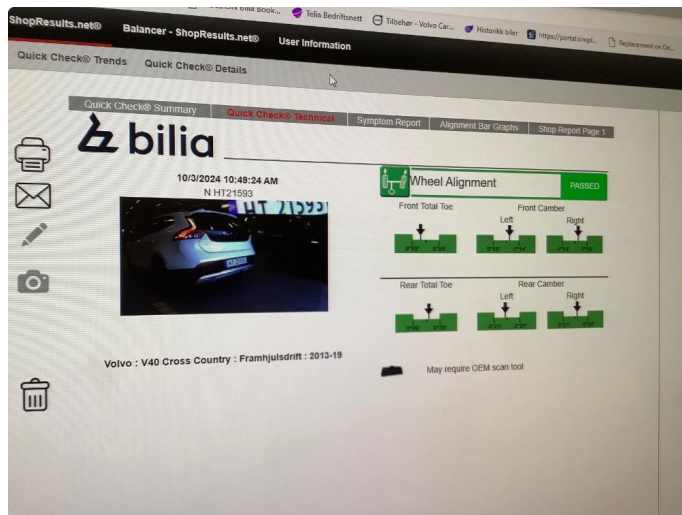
ShopResults.net® Balancer - ShopResults.net® User Information

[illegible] Bilia Book... Telia Bedriftsnett Tilbehør - Volvo Car... Historikk biler https://portal.s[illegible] Replacement on De...

Quick Check® Trends Quick Check® Details

Quick Check® Summary Quick Check® Technical Symptom Report Alignment Bar Graphs Shop Report Page 1

bilia

10/3/2024 10:49:24 AM
N HT21593

Wheel Alignment PASSED

Front Total Toe
Front Camber
Left
Right

Rear Total Toe
Rear Camber
Left
Right

Volvo : V40 Cross Country : Framhjulsdrift : 2013-19

May require OEM scan tool